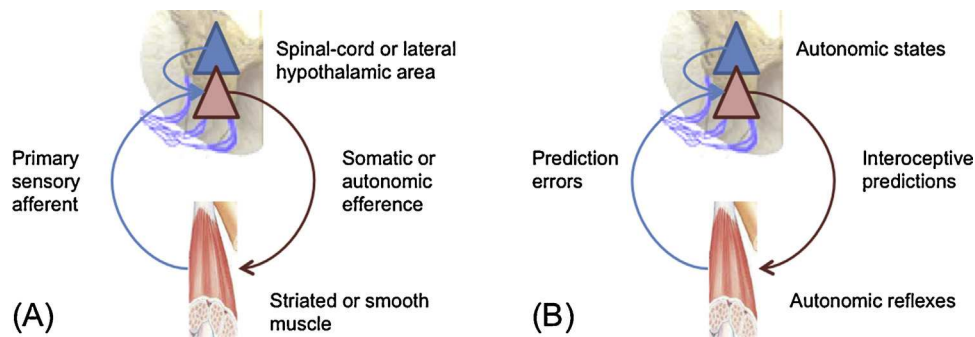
Spinal-cord or lateral hypothalamic area

Primary sensory afferent

Somatic or autonomic efference

Striated or smooth muscle

(A)

Autonomic states

Prediction errors

Interoceptive predictions

Autonomic reflexes

(B)